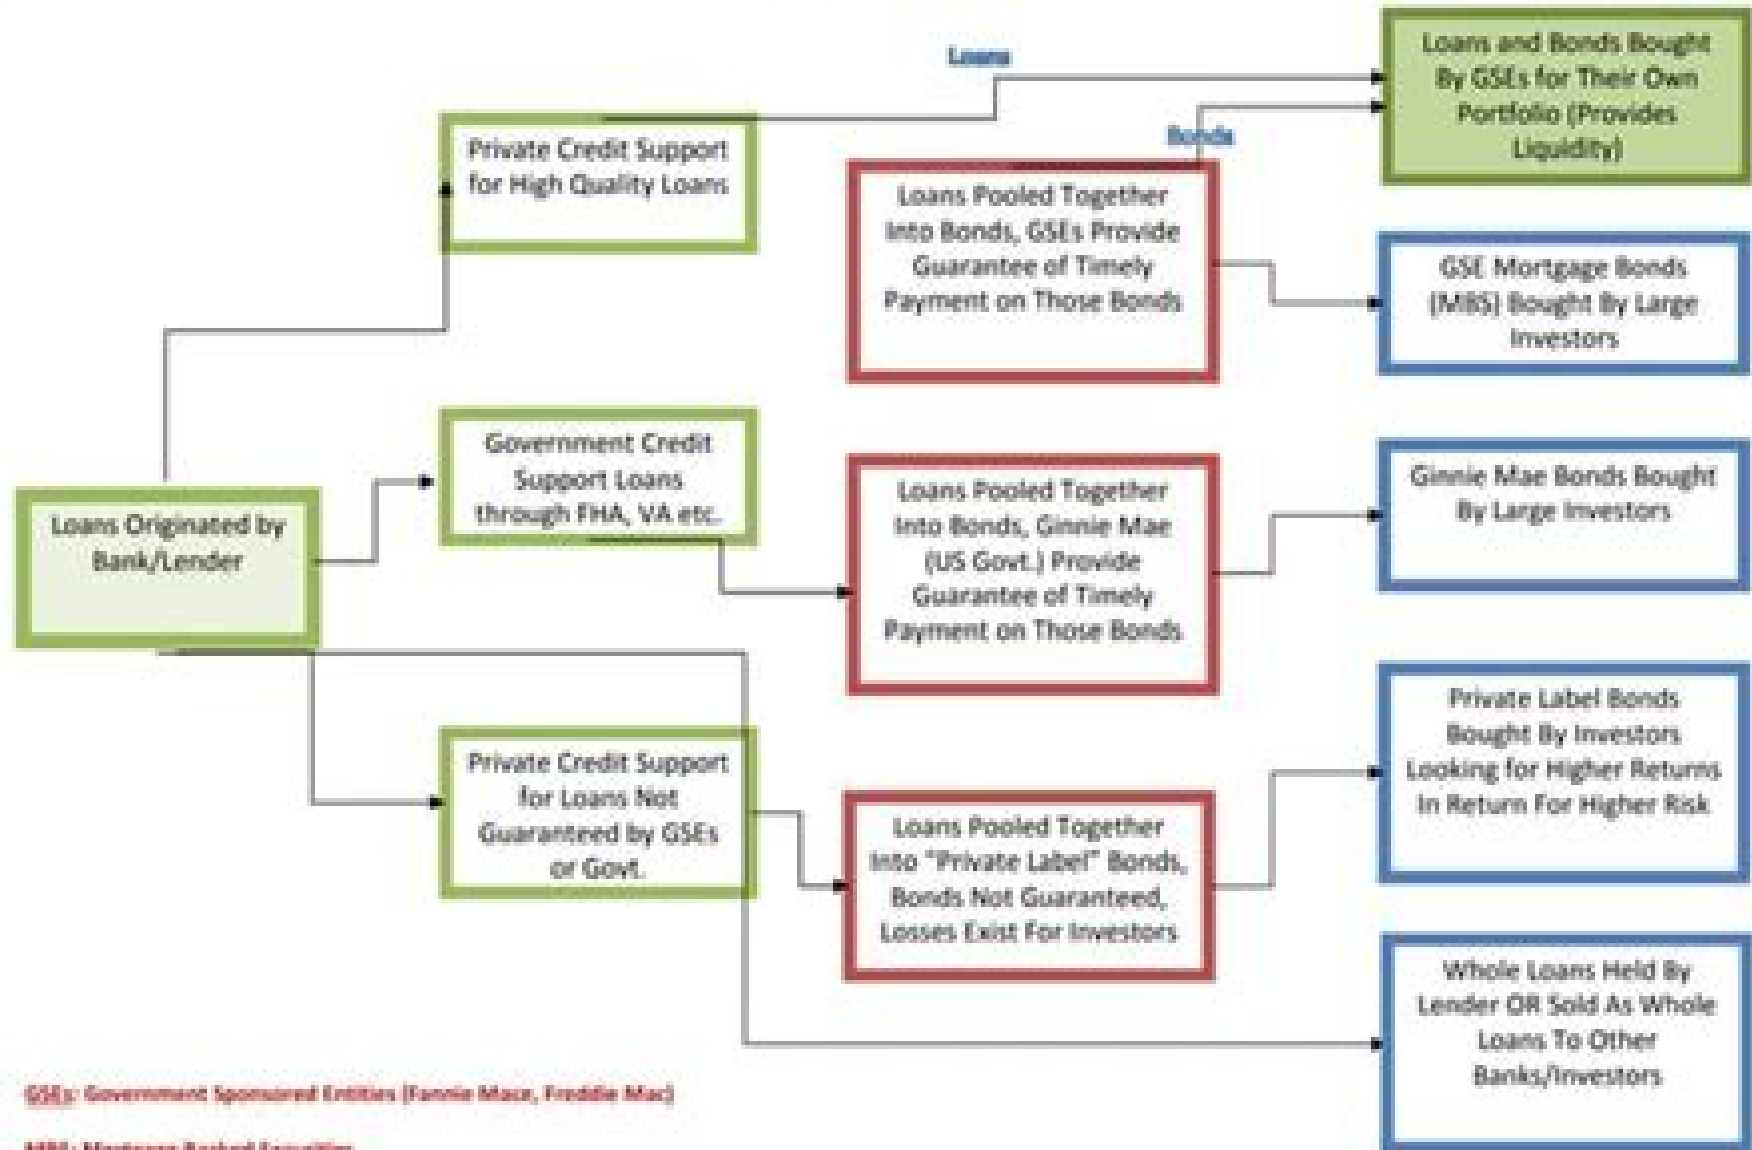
Loans

Loans and Bonds Bought By GSEs for Their Own Portfolio (Provides Liquidity)

Bonds

Private Credit Support for High Quality Loans

Loans Pooled Together Into Bonds, GSEs Provide Guarantee of Timely Payment on Those Bonds

GSE Mortgage Bonds (MBS) Bought By Large Investors

Government Credit Support Loans through FHA, VA etc.

Loans Originated by Bank/Lender

Loans Pooled Together Into Bonds, Ginnie Mae (US Govt.) Provide Guarantee of Timely Payment on Those Bonds

Ginnie Mae Bonds Bought By Large Investors

Private Label Bonds Bought By Investors Looking for Higher Returns In Return For Higher Risk

Private Credit Support for Loans Not Guaranteed by GSEs or Govt.

Loans Pooled Together Into "Private Label" Bonds, Bonds Not Guaranteed, Losses Exist For Investors

Whole Loans Held By Lender OR Sold As Whole Loans To Other Banks/Investors

GSEs: Government Sponsored Entities (Fannie Mae, Freddie Mac)

MBS: Mortgage Backed Securities